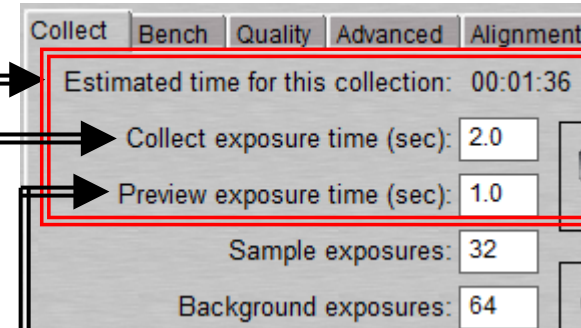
Collect Bench Quality Advanced Alignment

Estimated time for this collection: 00:01:36

Collect exposure time (sec): 2.0

Preview exposure time (sec): 1.0

Sample exposures: 32

Background exposures: 64